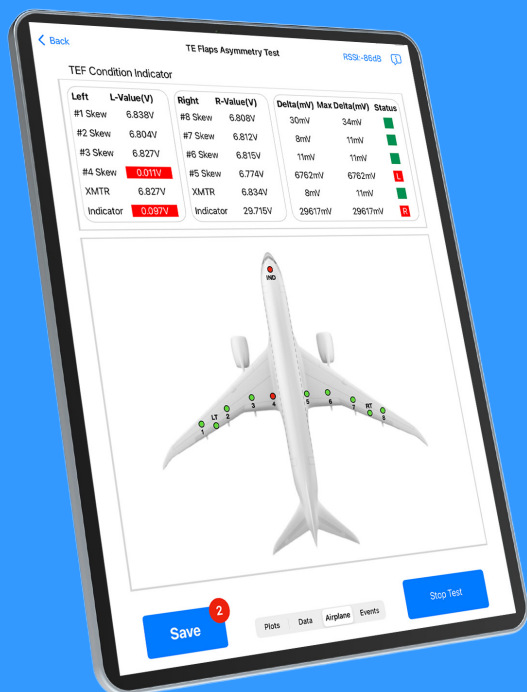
Back
TE Flaps Asymmetry Test
RSSI:-86dB

TEF Condition Indicator

| Left | L-Value(V) |
|---|---|
| #1 Skew | 6.838V |
| #2 Skew | 6.804V |
| #3 Skew | 6.827V |
| #4 Skew | 0.011V |
| XMTR | 6.827V |
| Indicator | 0.097V |

| Right | R-Value(V) |
|---|---|
| #8 Skew | 6.808V |
| #7 Skew | 6.812V |
| #6 Skew | 6.815V |
| #5 Skew | 6.774V |
| XMTR | 6.834V |
| Indicator | 29.715V |

| Delta(mV) | Max Delta(mV) | Status |
|---|---|---|
| 30mV | 34mV | |
| 8mV | 11mV | |
| 11mV | 11mV | |
| 6762mV | 6762mV | L |
| 8mV | 11mV | |
| 29617mV | 29617mV | R |

IND
LT
1 2 3 4 5 6 7 8
RT

Save
2
Plots Data Airplane Events
Stop Test